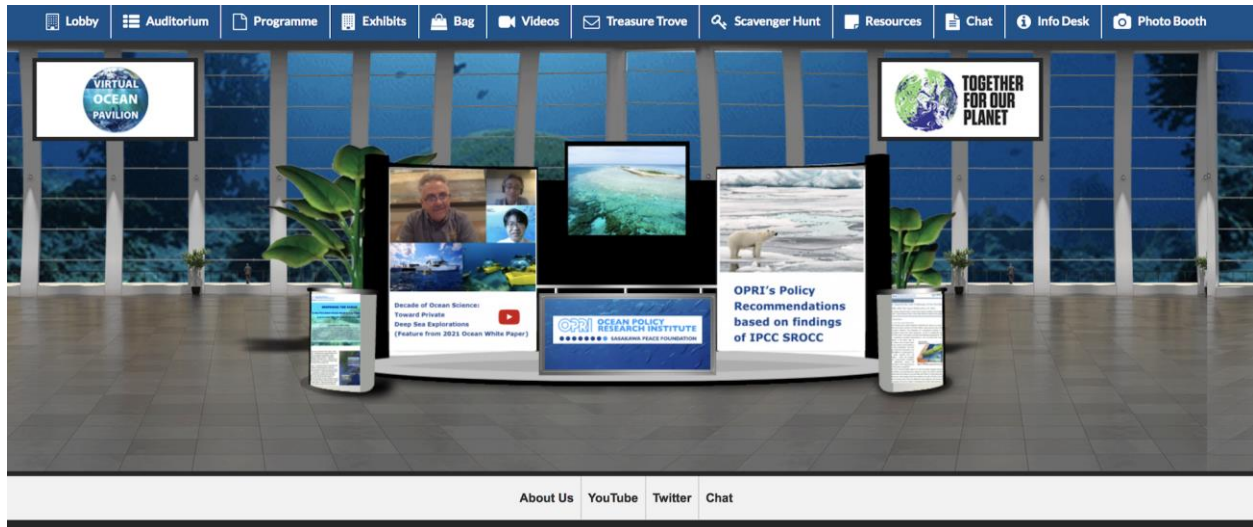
Lobby | Auditorium | Programme | Exhibits | Bag | Videos | Treasure Trove | Scavenger Hunt | Resources | Chat | Info Desk | Photo Booth

VIRTUAL OCEAN PAVILION

TOGETHER FOR OUR PLANET

Decade of Ocean Science: Toward Private Deep Sea Explorations (Feature from 2021 Ocean White Paper)

OPRI OCEAN POLICY RESEARCH INSTITUTE
SASAKAWA PEACE FOUNDATION

OPRI's Policy Recommendations based on findings of IPCC SROCC

About Us | YouTube | Twitter | Chat